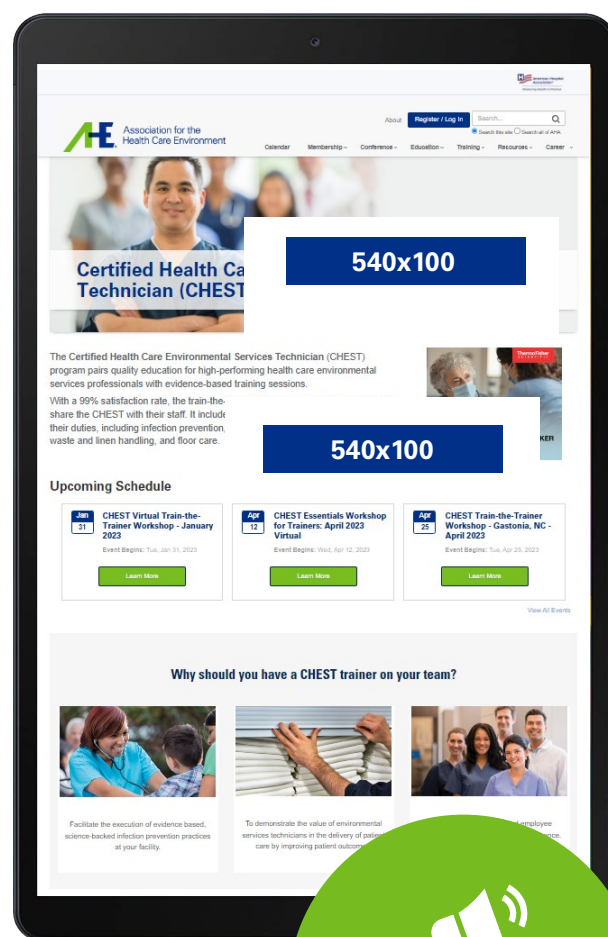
American Hospital Association

AHE Association for the Health Care Environment

About Register / Log In Search...

Search this site Search all of AHA

Calendar Membership Conference Education Training Resources Career

Certified Health Ca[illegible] Technician (CHEST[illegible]

540x100

The Certified Health Care Environmental Services Technician (CHEST) program pairs quality education for high-performing health care environmental services professionals with evidence-based training sessions.

With a 99% satisfaction rate, the train-the-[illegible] share the CHEST with their staff. It include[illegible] their duties, including infection prevention, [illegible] waste and linen handling, and floor care.

ThermoFisher

540x100

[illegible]KER

Upcoming Schedule

Jan 31 CHEST Virtual Train-the-Trainer Workshop - January 2023
Event Begins: Tue, Jan 31, 2023
Learn More

Apr 12 CHEST Essentials Workshop for Trainers: April 2023 Virtual
Event Begins: Wed, Apr 12, 2023
Learn More

Apr 25 CHEST Train-the-Trainer Workshop - Gastonia, NC - April 2023
Event Begins: Tue, Apr 25, 2023
Learn More

View All Events

Why should you have a CHEST trainer on your team?

Facilitate the execution of evidence based, science-backed infection prevention practices at your facility.

To demonstrate the value of environmental services technicians in the delivery of patie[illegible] care by improving patient outcom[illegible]

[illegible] employee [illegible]nce.